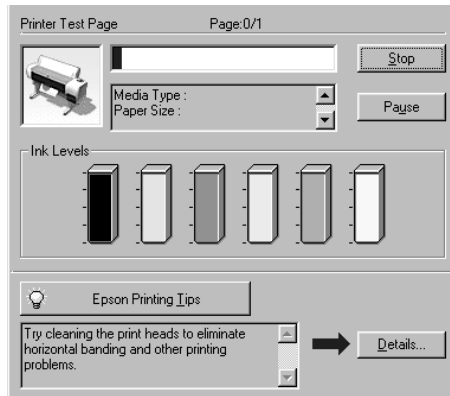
Printer Test Page Page:0/1

Stop

Media Type :
Paper Size :

Pause

Ink Levels

Epson Printing Tips

Try cleaning the print heads to eliminate horizontal banding and other printing problems.

Details...